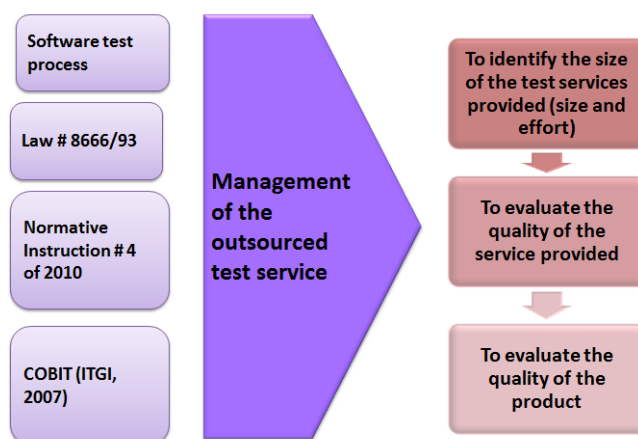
Software test process

Law # 8666/93

Normative Instruction # 4 of 2010

COBIT (ITGI, 2007)

Management of the outsourced test service

To identify the size of the test services provided (size and effort)

To evaluate the quality of the service provided

To evaluate the quality of the product